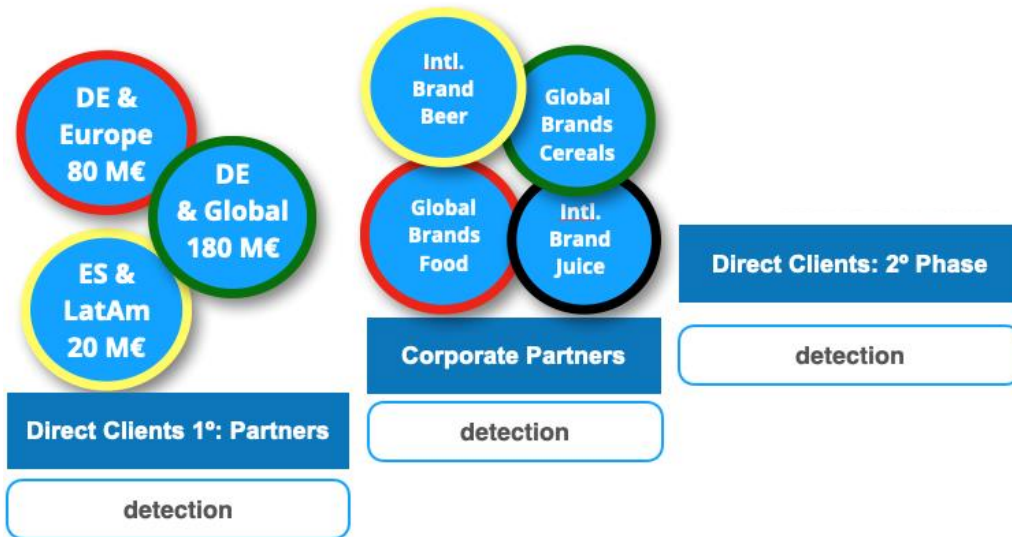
DE & Europe 80 M€

DE & Global 180 M€

ES & LatAm 20 M€

Direct Clients 1º: Partners

detection

Intl. Brand Beer

Global Brands Cereals

Global Brands Food

Intl. Brand Juice

Corporate Partners

detection

Direct Clients: 2º Phase

detection